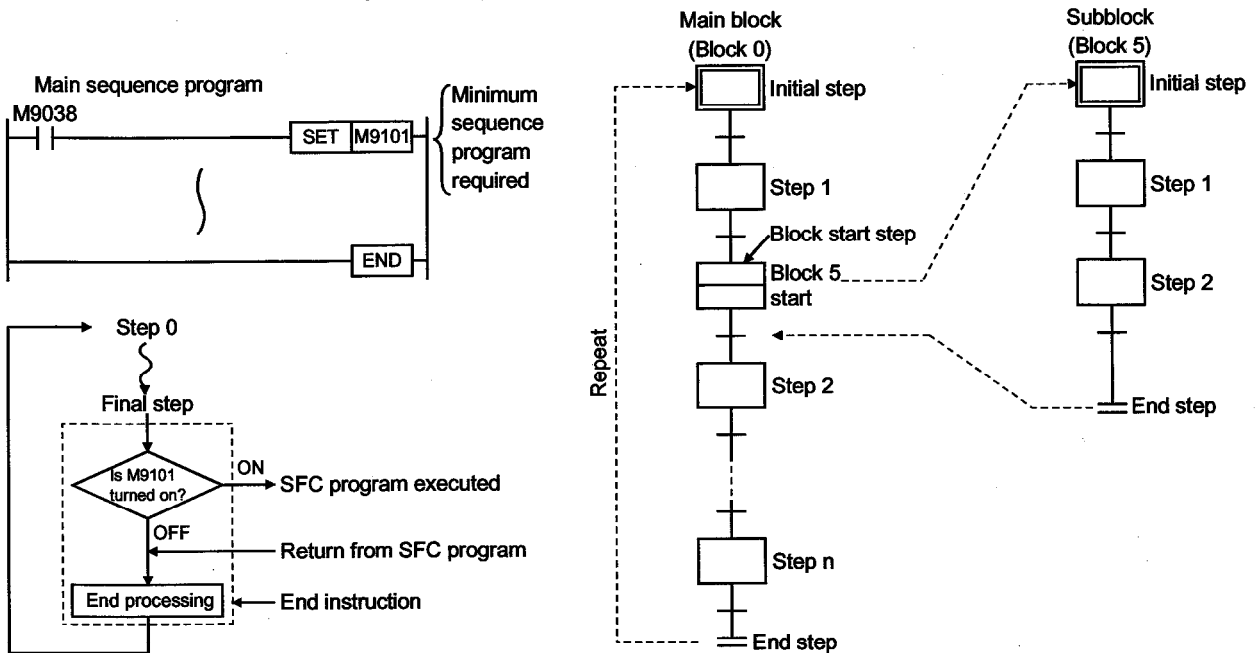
Main sequence program

M9038

SET M9101

Minimum sequence program required

END

Step 0

Final step

Is M9101 turned on?

ON

SFC program executed

OFF

Return from SFC program

End processing

End instruction

Main block (Block 0)

Initial step

Step 1

Block start step

Block 5 start

Step 2

Step n

End step

Repeat

Subblock (Block 5)

Initial step

Step 1

Step 2

End step